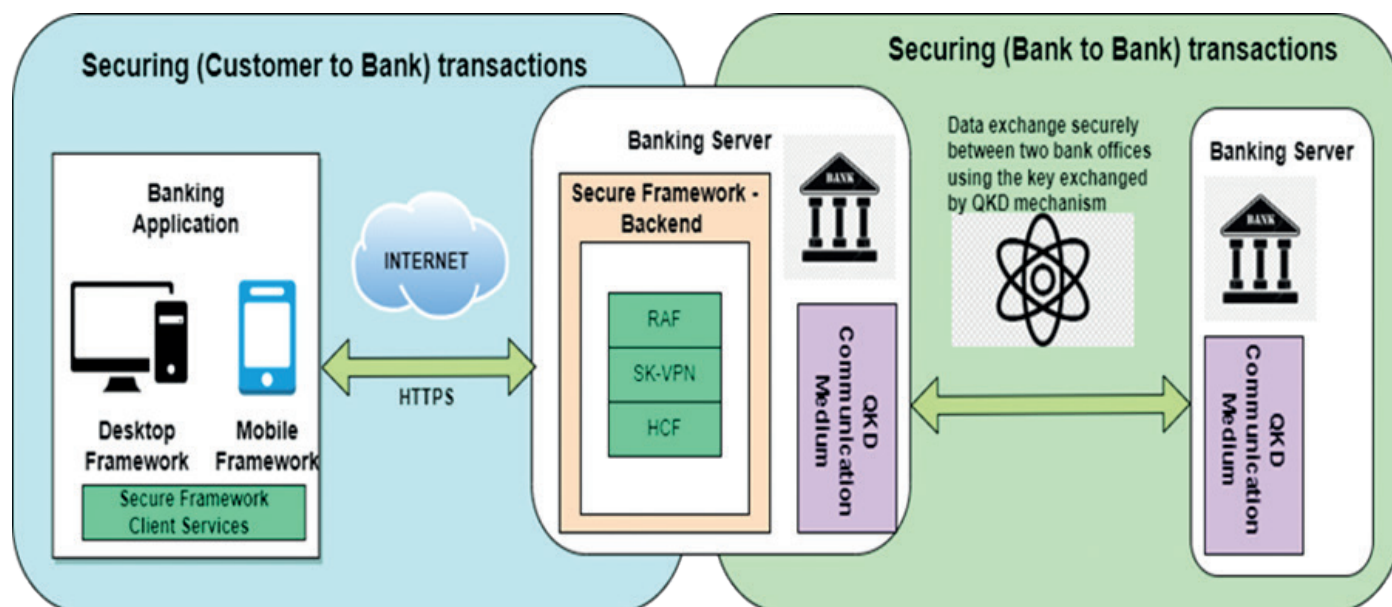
Securing (Customer to Bank) transactions

Banking Application

Desktop Framework

Mobile Framework

Secure Framework Client Services

INTERNET

HTTPS

Banking Server

Secure Framework - Backend

RAF

SK-VPN

HCF

BANK

QKD Communication Medium

Securing (Bank to Bank) transactions

Data exchange securely between two bank offices using the key exchanged by QKD mechanism

Banking Server

BANK

QKD Communication Medium